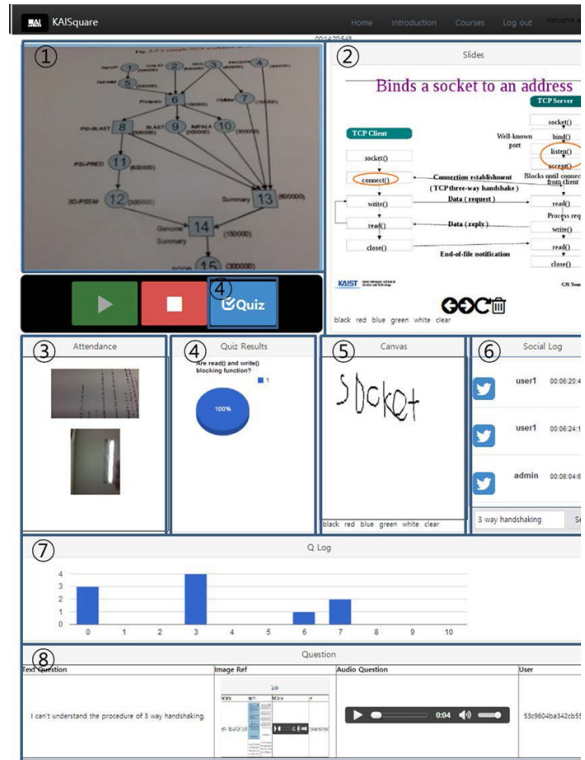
KAISquare

Home Introduction Courses Log out Welcome

①

1 2 3 4 5 6 7 8 9 10 11 12 13 14 15

PSI-BLAST BLAST MPI-BLAST PSI-PRED 3D-PSSM Summary Genome Summary

④ Quiz

② Slides

Binds a socket to an address

TCP Server

socket()

bind()

listen()

accept()

TCP Client

Well-known port

socket()

connect()

Connection establishment (TCP three-way handshake)

Blocks until connection from client

write()

Data (request)

read()

Process request

read()

Data (reply)

write()

close()

End-of-file notification

read()

close()

KAIST

black red blue green white clear

③ Attendance

④ Quiz Results

Are read() and write() blocking function?

1

100%

⑤ Canvas

SOcket

black red blue green white clear

⑥ Social Log

user1 00:06:20:4

user1 00:06:24:1

admin 00:06:04:6

3 way handshaking

⑦ Q Log

4
3
2
1
0

0 1 2 3 4 5 6 7 8 9 10

⑧ Question

| Text Question | Image Ref | Audio Question | User |
|---|---|---|---|
| I can't understand the procedure of 3 way handshaking. | | 0:04 | 53c9604ba342cb5 |